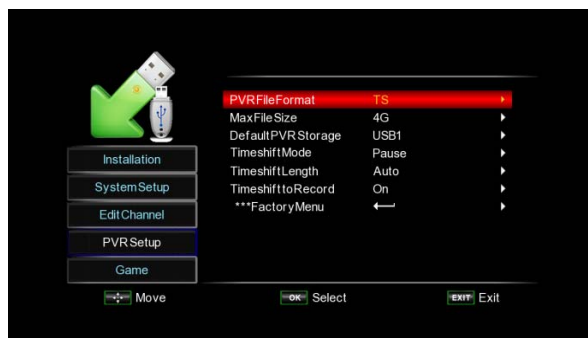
Installation
SystemSetup
EditChannel
PVRSetup
Game

| | |
|---|---|
| PVRFileFormat | TS |
| MaxFileSize | 4G |
| DefaultPVRStorage | USB1 |
| TimeshiftMode | Pause |
| TimeshiftLength | Auto |
| TimeshifttoRecord | On |
| ***FactoryMenu | ⟵ |

Move
OK Select
EXIT Exit